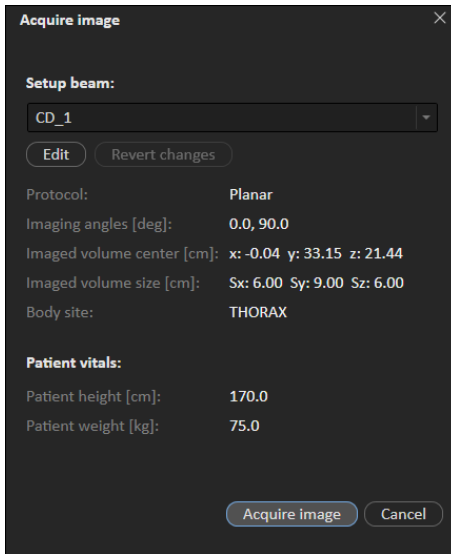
Acquire image

×

Setup beam:

CD_1

Edit

Revert changes

Protocol: Planar

Imaging angles [deg]: 0.0, 90.0

Imaged volume center [cm]: x: -0.04 y: 33.15 z: 21.44

Imaged volume size [cm]: Sx: 6.00 Sy: 9.00 Sz: 6.00

Body site: THORAX

Patient vitals:

Patient height [cm]: 170.0

Patient weight [kg]: 75.0

Acquire image

Cancel